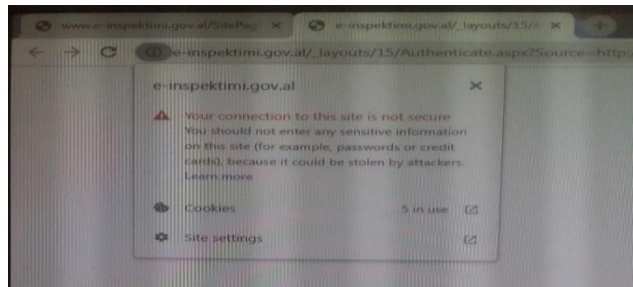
www.e-inspektimi.gov.al/SitePag
e-inspektimi.gov.al/_layouts/15/

e-inspektimi.gov.al/_layouts/15/Authenticate.aspx?Source=http

e-inspektimi.gov.al

Your connection to this site is not secure
You should not enter any sensitive information on this site (for example, passwords or credit cards), because it could be stolen by attackers.
Learn more

Cookies 5 in use

Site settings